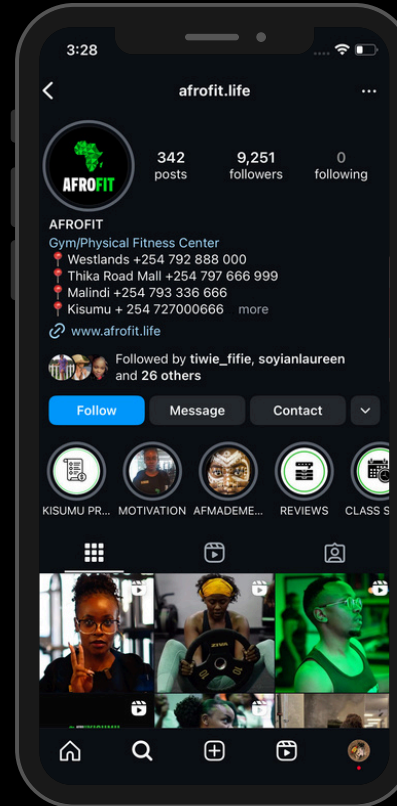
3:28

afrofit.life

AFROFIT

342 posts
9,251 followers
0 following

AFROFIT
Gym/Physical Fitness Center
📍 Westlands +254 792 888 000
📍 Thika Road Mall +254 797 666 999
📍 Malindi +254 793 336 666
📍 Kisumu + 254 727000666 more
www.afrofit.life

Followed by tiwie_fifie, soyianlaureen and 26 others

Follow
Message
Contact

KISUMU PR...
MOTIVATION
AFMADEME...
REVIEWS
CLASS S

ZIVA